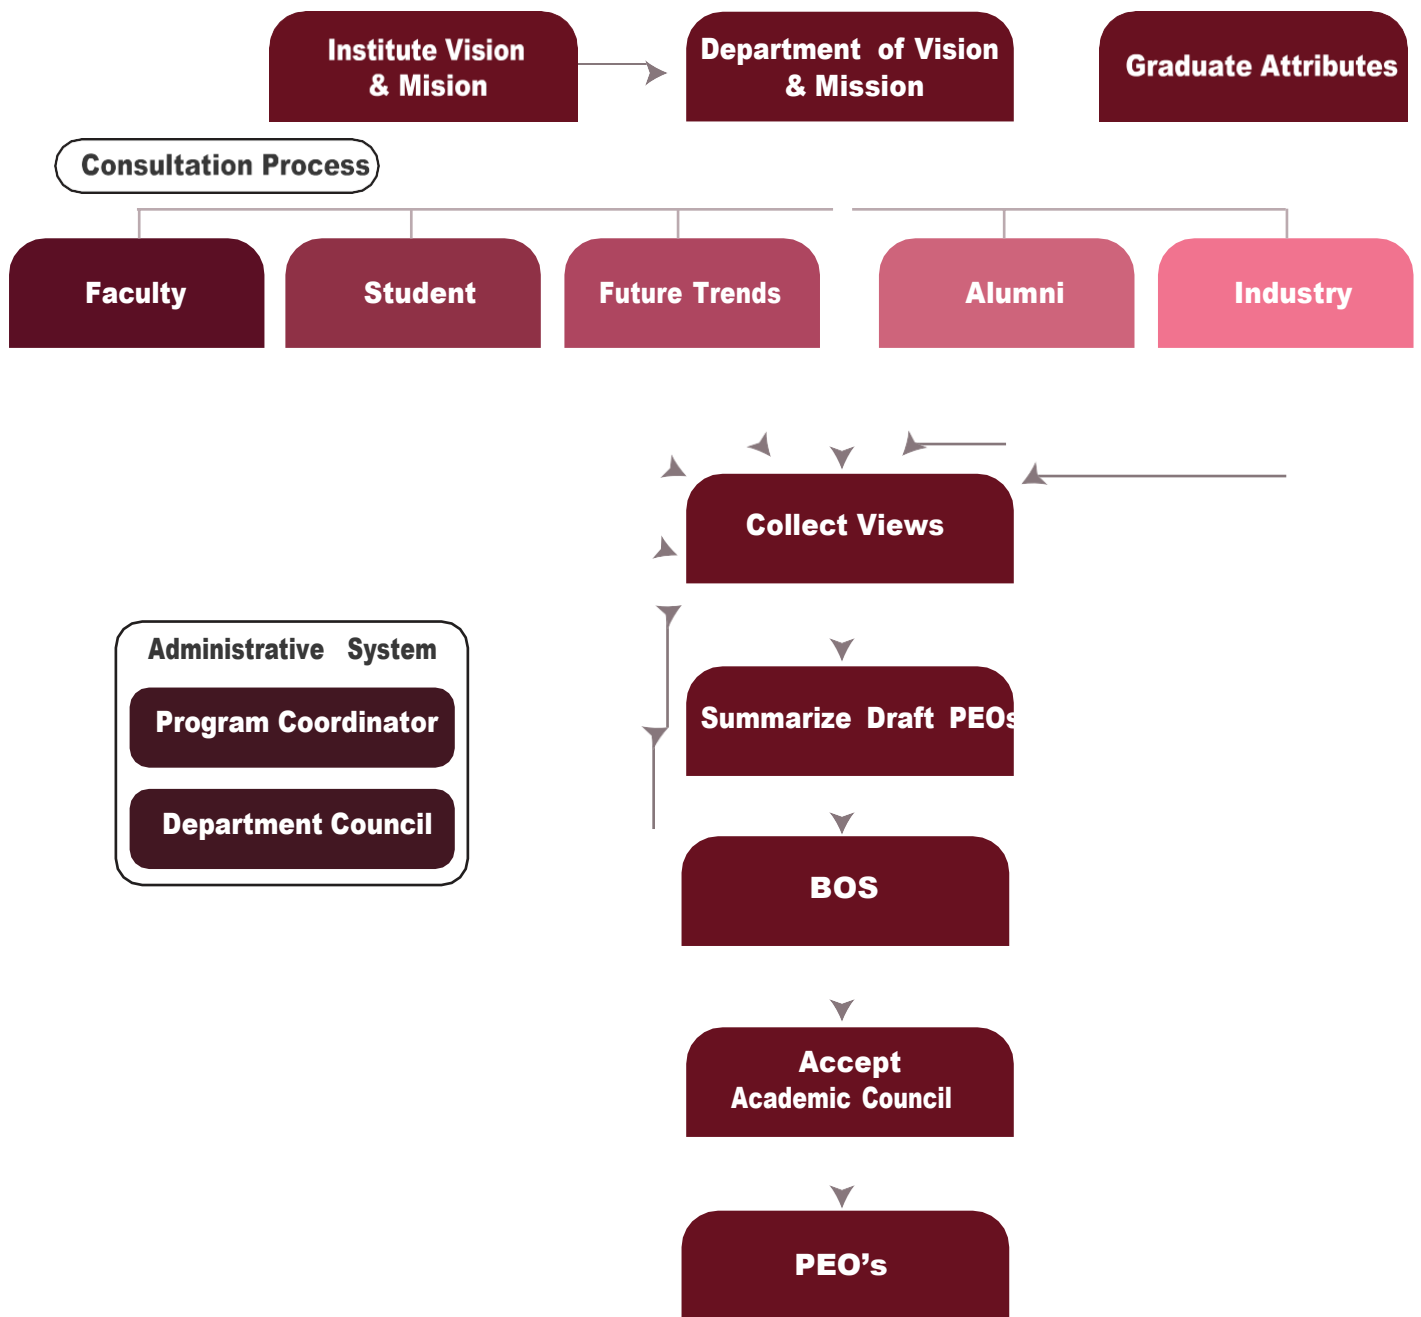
Institute Vision & Mission

Department of Vision & Mission

Graduate Attributes

Consultation Process

Faculty

Student

Future Trends

Alumni

Industry

Collect Views

Administrative System

Program Coordinator

Department Council

Summarize Draft PEOs

BOS

Accept Academic Council

PEO’s